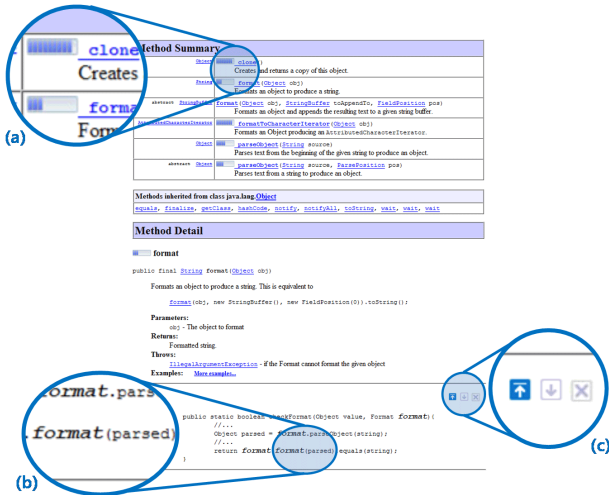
clone
Creates
format
Form

(a)

Method Summary

Object clone()
Creates and returns a copy of this object.

String format(Object obj)
Formats an object to produce a string.

abstract StringBuffer format(Object obj, StringBuffer toAppendTo, FieldPosition pos)
Formats an object and appends the resulting text to a given string buffer.

AttributedCharacterIterator formatToCharacterIterator(Object obj)
Formats an Object producing an AttributedCharacterIterator.

Object parseObject(String source)
Parses text from the beginning of the given string to produce an object.

abstract Object parseObject(String source, ParsePosition pos)
Parses text from a string to produce an object.

Methods inherited from class java.lang.Object
equals, finalize, getClass, hashCode, notify, notifyAll, toString, wait, wait, wait

Method Detail

format

public final String format(Object obj)

Formats an object to produce a string. This is equivalent to

format(obj, new StringBuffer(), new FieldPosition(0)).toString();

Parameters:
obj - The object to format
Returns:
Formatted string.
Throws:
IllegalArgumentException - if the Format cannot format the given object
Examples: More examples...

format.pars
.format(parsed)

public static boolean checkFormat(Object value, Format format){
//...
Object parsed = format.parseObject(string);
//...
return format.format(parsed).equals(string);
}

(b)

(c)